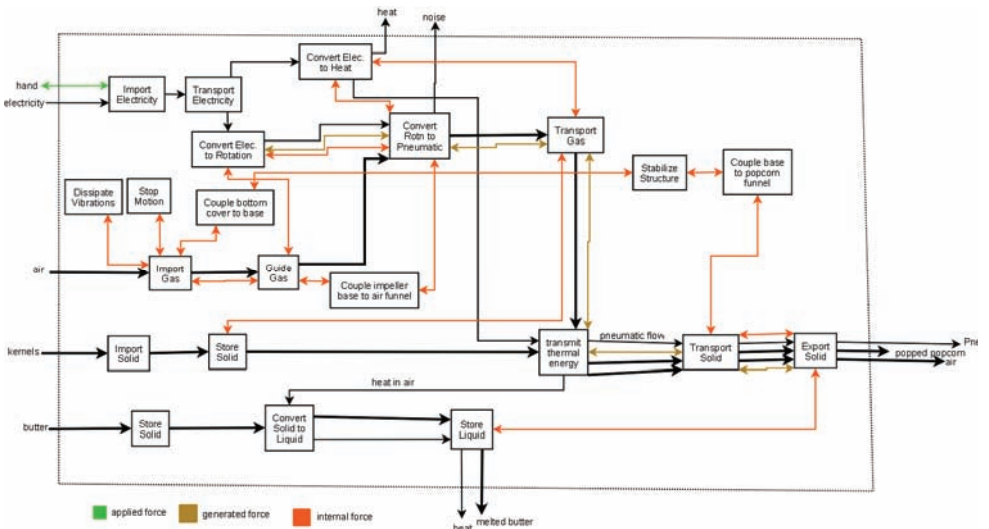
heat

noise

hand

electricity

Import Electricity

Transport Electricity

Convert Elec. to Heat

Convert Elec. to Rotation

Convert Rotn to Pneumatic

Transport Gas

Stabilize Structure

Couple base to popcorn funnel

Dissipate Vibrations

Stop Motion

Couple bottom cover to base

air

Import Gas

Guide Gas

Couple impeller base to air funnel

kernels

Import Solid

Store Solid

transmit thermal energy

pneumatic flow

Transport Solid

Export Solid

Pne

popped popcorn

air

heat in air

butter

Store Solid

Convert Solid to Liquid

Store Liquid

heat

melted butter

applied force

generated force

internal force